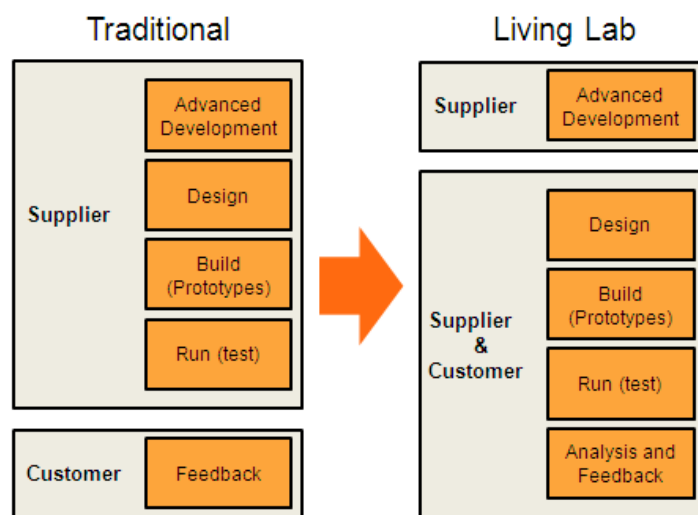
Traditional

Supplier

Advanced Development

Design

Build (Prototypes)

Run (test)

Customer

Feedback

Living Lab

Supplier

Advanced Development

Supplier & Customer

Design

Build (Prototypes)

Run (test)

Analysis and Feedback